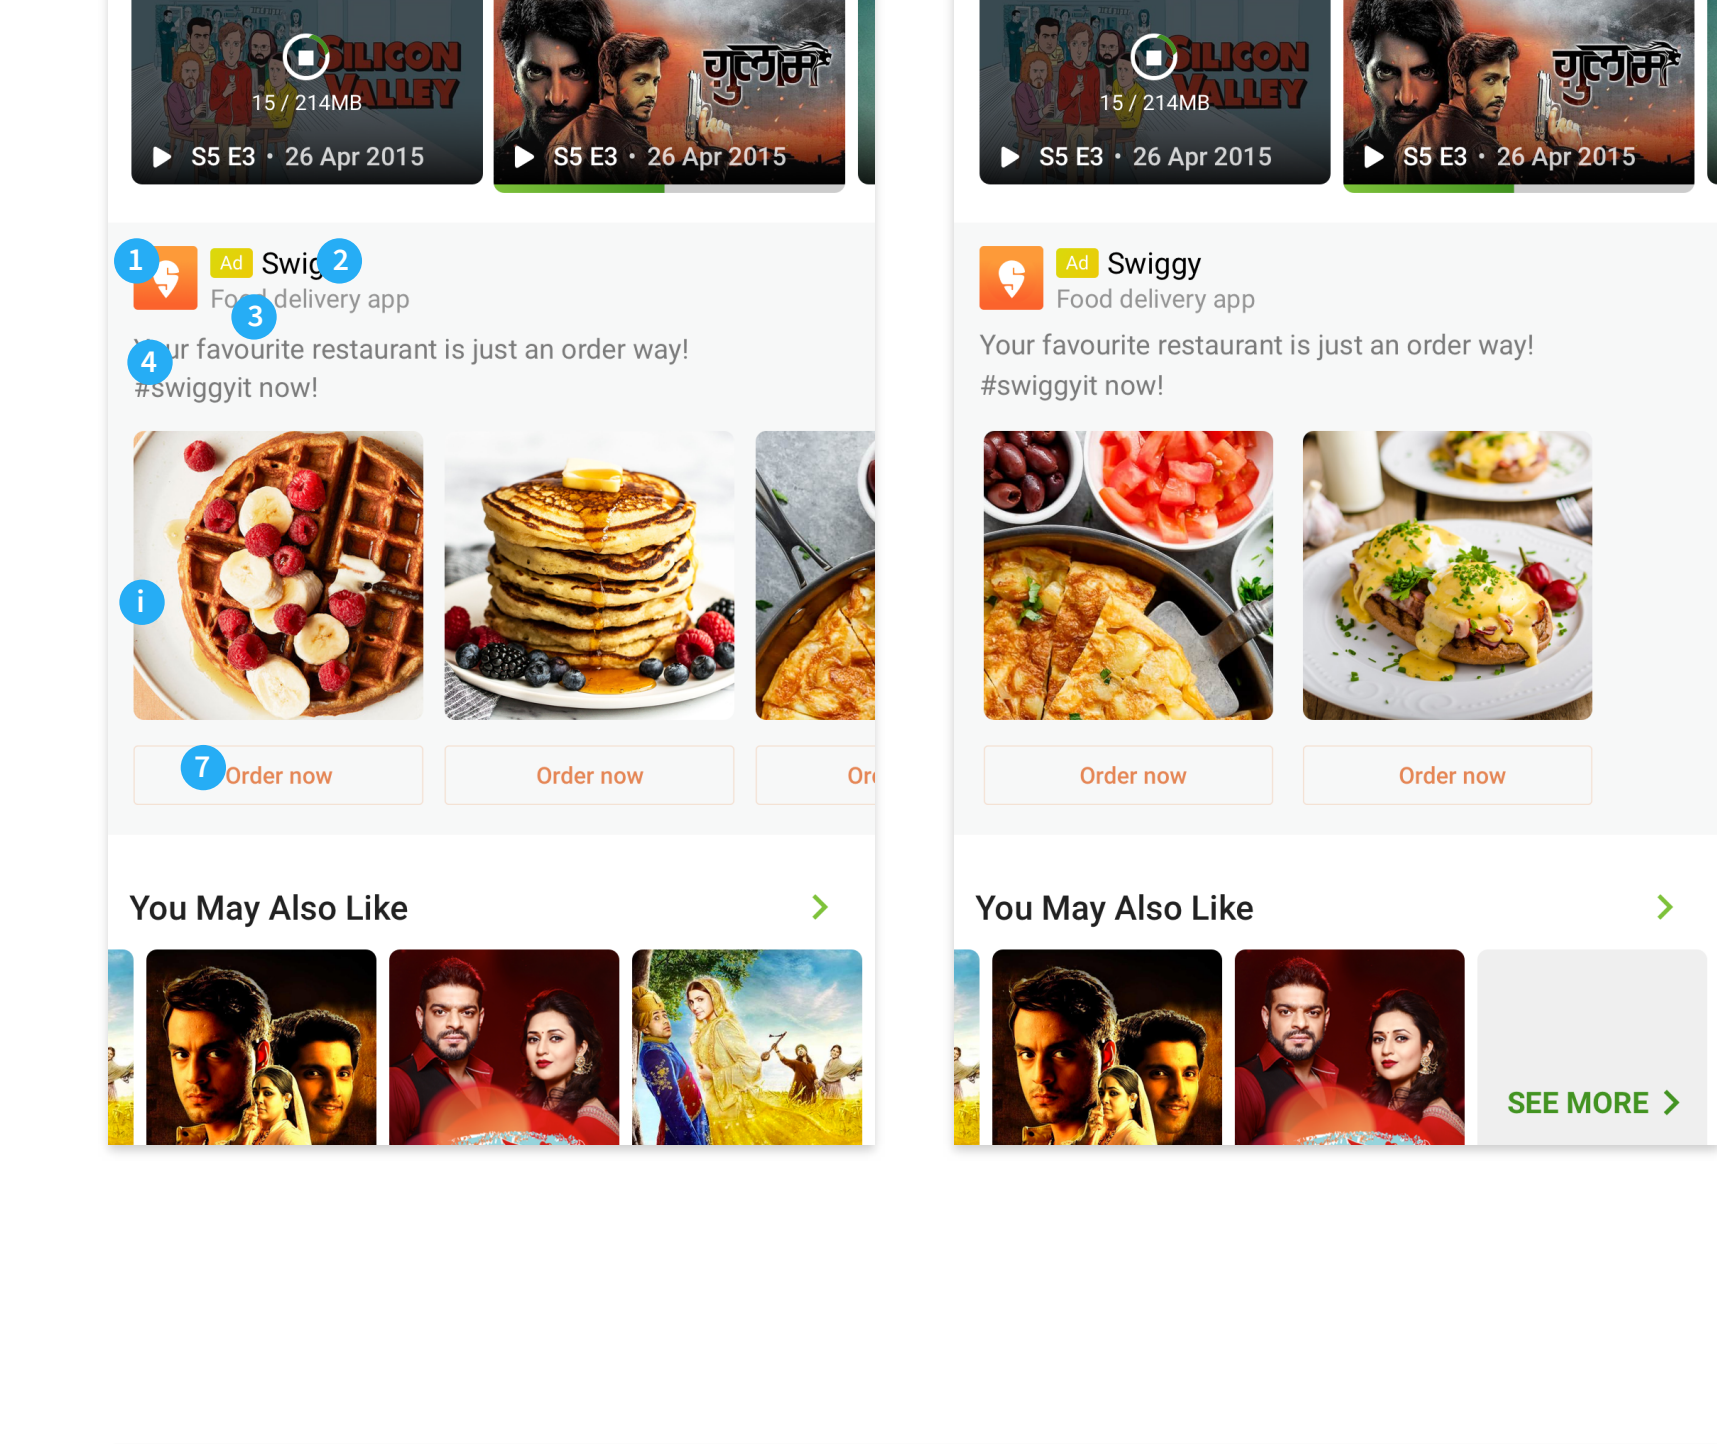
SILICON VALLEY
15 / 214MB
S5 E3 • 26 Apr 2015
गुलाम
S5 E3 • 26 Apr 2015

1
Ad Swig 2
Fo 3 delivery app
4 ur favourite restaurant is just an order way! #swiggyit now!
i
7 Order now
Order now
Or

You May Also Like

SILICON VALLEY
15 / 214MB
S5 E3 • 26 Apr 2015
गुलाम
S5 E3 • 26 Apr 2015

Ad Swiggy
Food delivery app
Your favourite restaurant is just an order way! #swiggyit now!
Order now
Order now

You May Also Like
SEE MORE